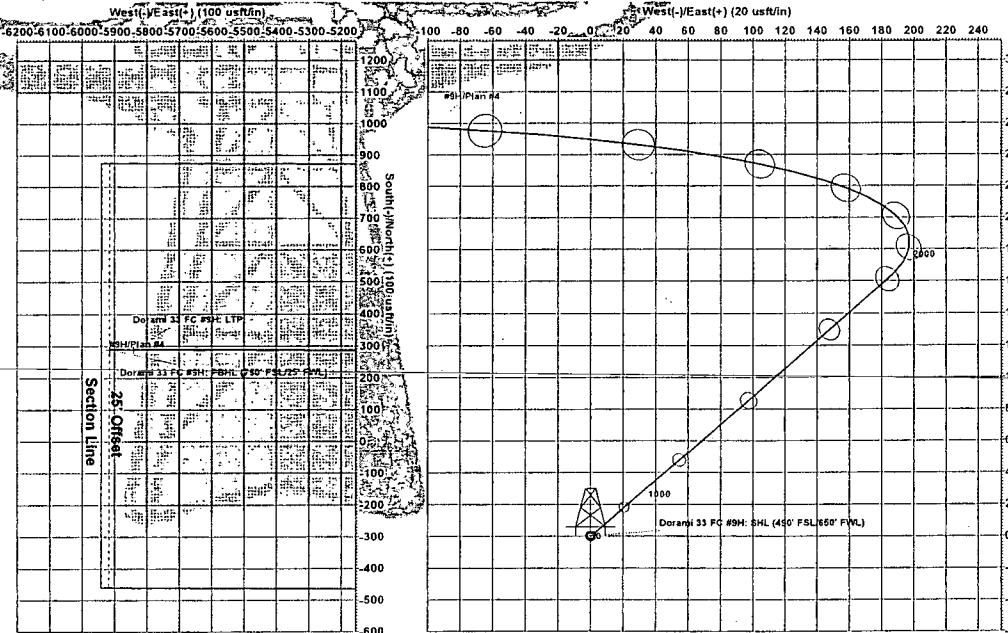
West(-)/East(+) (100 usft/in)
-6200 -6100 -6000 -5900 -5800 -5700 -5600 -5500 -5400 -5300 -5200

1200
1100
1000
900
800
700
600
500
400
300
200
100
0
-100
-200
-300
-400
-500
-600

South(-)/North(+) (100 usft/in)

Dorami 33 FC #9H: LTP
#9H/Plan #4
Dorami 33 FC #9H: PBHL (330' FSL/25' FWL)
25' Offset
Section Line

West(-)/East(+) (20 usft/in)
-100 -80 -60 -40 -20 0 20 40 60 80 100 120 140 160 180 200 220 240

#9H/Plan #4
2000
1000
Dorami 33 FC #9H: SHL (450' FSL/650' FWL)